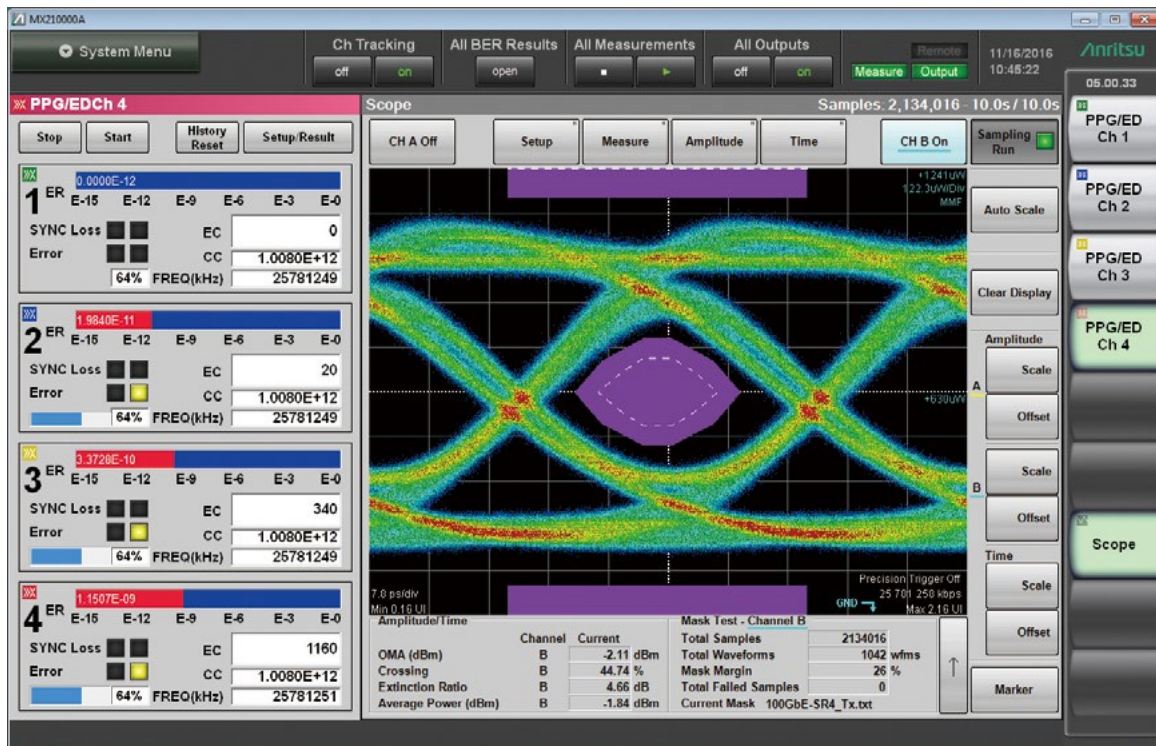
MX210000A

System Menu

Ch Tracking
off on

All BER Results
open

All Measurements
■ ►

All Outputs
off on

Remote
Measure Output

11/16/2016
10:45:22

Anritsu

05.00.33

PPG/EDCh 4

Stop Start History Reset Setup/Result

1 ER 0.0000E-12
E-15 E-12 E-9 E-6 E-3 E-0
SYNC Loss
Error
EC 0
CC 1.0080E+12
64% FREQ(kHz) 25781249

2 ER 1.9840E-11
E-15 E-12 E-9 E-6 E-3 E-0
SYNC Loss
Error
EC 20
CC 1.0080E+12
64% FREQ(kHz) 25781249

3 ER 3.3728E-10
E-15 E-12 E-9 E-6 E-3 E-0
SYNC Loss
Error
EC 340
CC 1.0080E+12
64% FREQ(kHz) 25781249

4 ER 1.1507E-09
E-15 E-12 E-9 E-6 E-3 E-0
SYNC Loss
Error
EC 1160
CC 1.0080E+12
64% FREQ(kHz) 25781251

Scope

Samples: 2,134,016 - 10.0s / 10.0s

CH A Off Setup Measure Amplitude Time CH B On

Sampling Run

+1241uW
122.3uW/Div
MMF

+630uW

7.8 ps/div
Min 0.16 UI

GND

Precision Trigger Off
25.781 250 kbps
Max 2.16 UI

Auto Scale

Clear Display

Amplitude
A
Scale
Offset
B
Scale
Offset

Time
Scale
Offset

Marker

Amplitude/Time
| | Channel | Current |
|---|---|---|
| OMA (dBm) | B | -2.11 dBm |
| Crossing | B | 44.74 % |
| Extinction Ratio | B | 4.66 dB |
| Average Power (dBm) | B | -1.84 dBm |

Mask Test - Channel B
| | | |
|---|---|---|
| Total Samples | 2134016 | |
| Total Waveforms | 1042 | wfms |
| Mask Margin | 26 | % |
| Total Failed Samples | 0 | |
| Current Mask | 100GbE-SR4_Tx.txt | |

PPG/ED Ch 1
PPG/ED Ch 2
PPG/ED Ch 3
PPG/ED Ch 4
Scope